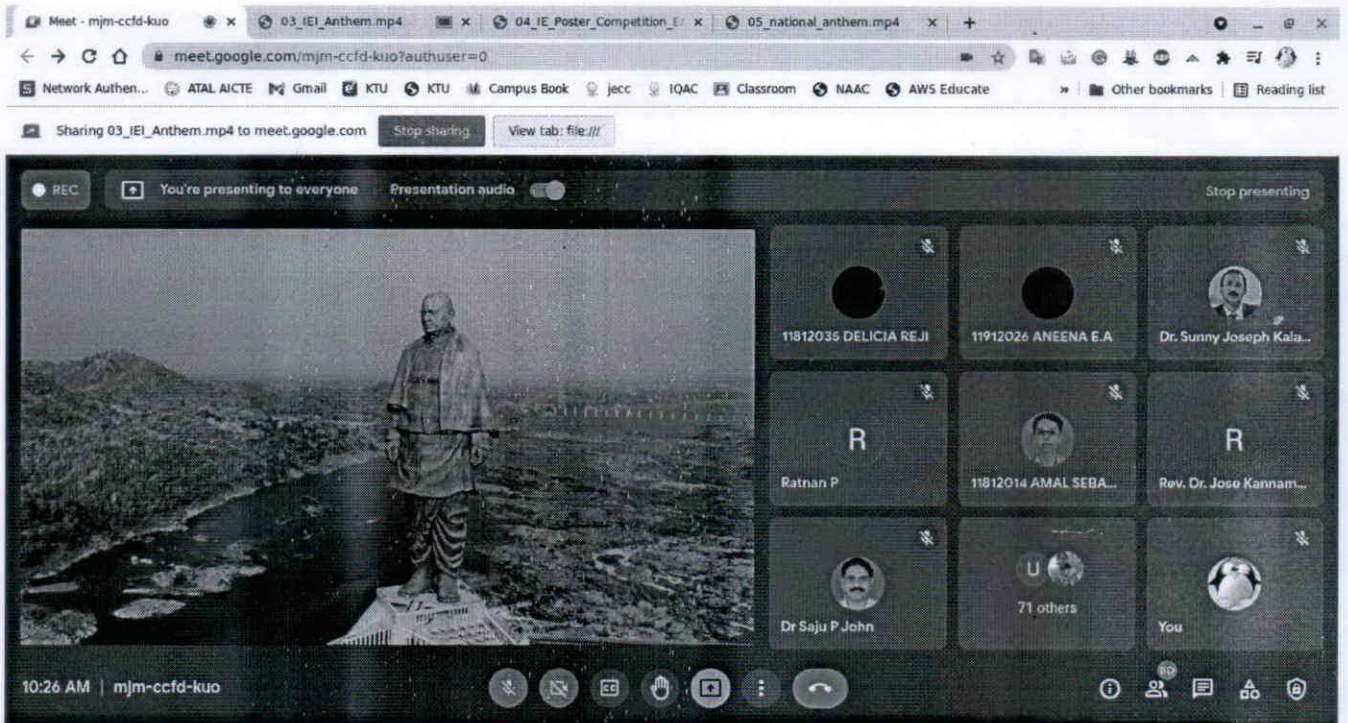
Meet - mjm-ccfd-kuo × 03_IEI_Anthem.mp4 × 04_IE_Poster_Competition_E × 05_national_anthem.mp4 × +

meet.google.com/mjm-ccfd-kuo?authuser=0

Network Authen... ATAL AICTE Gmail KTU KTU Campus Book jecc IQAC Classroom NAAC AWS Educate » Other bookmarks Reading list

Sharing 03_IEI_Anthem.mp4 to meet.google.com Stop sharing View tab: file:///

REC You're presenting to everyone Presentation audio Stop presenting

11812035 DELICIA REJI
11912026 ANEENA E.A
Dr. Sunny Joseph Kala...
R
Ratnan P
11812014 AMAL SEBA...
R
Rev. Dr. Jose Kannam...
Dr Saju P John
U
71 others
You

10:26 AM | mjm-ccfd-kuo